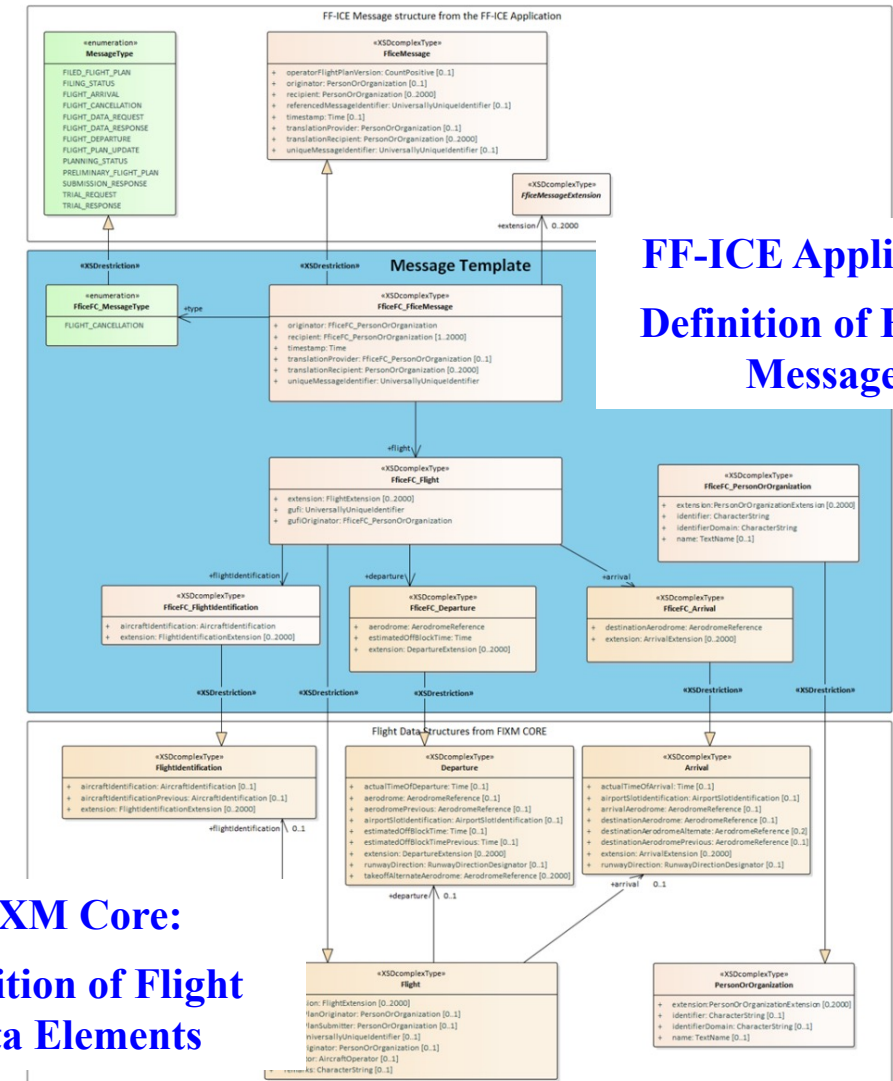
FF-ICE Message structure from the FF-ICE Application

«enumeration»
MessageType

FILED_FLIGHT_PLAN
FILING_STATUS
FLIGHT_ARRIVAL
FLIGHT_CANCELLATION
FLIGHT_DATA_REQUEST
FLIGHT_DATA_RESPONSE
FLIGHT_DEPARTURE
FLIGHT_PLAN_UPDATE
PLANNING_STATUS
PRELIMINARY_FLIGHT_PLAN
SUBMISSION_RESPONSE
TRIAL_REQUEST
TRIAL_RESPONSE

«XSDcomplexType»
FficeMessage

+ operatorFlightPlanVersion: CountPositive [0..1]
+ originator: PersonOrOrganization [0..1]
+ recipient: PersonOrOrganization [0..2000]
+ referencedMessageIdentifier: UniversallyUniqueIdentifier [0..1]
+ timestamp: Time [0..1]
+ translationProvider: PersonOrOrganization [0..1]
+ translationRecipient: PersonOrOrganization [0..2000]
+ uniqueMessageIdentifier: UniversallyUniqueIdentifier [0..1]

«XSDcomplexType»
FficeMessageExtension

+extension 0..2000

FF-ICE Appli

Definition of F
Message

«XSDrestriction»
«XSDrestriction»
Message Template

«enumeration»
FficeFC_MessageType

FLIGHT_CANCELLATION

+type

«XSDcomplexType»
FficeFC_FficeMessage

+ originator: FficeFC_PersonOrOrganization
+ recipient: FficeFC_PersonOrOrganization [1..2000]
+ timestamp: Time
+ translationProvider: FficeFC_PersonOrOrganization [0..1]
+ translationRecipient: PersonOrOrganization [0..2000]
+ uniqueMessageIdentifier: UniversallyUniqueIdentifier

+flight

«XSDcomplexType»
FficeFC_Flight

+ extension: FlightExtension [0..2000]
+ gufi: UniversallyUniqueIdentifier
+ gufiOriginator: FficeFC_PersonOrOrganization

«XSDcomplexType»
FficeFC_PersonOrOrganization

+ extension: PersonOrOrganizationExtension [0..2000]
+ identifier: CharacterString
+ identifierDomain: CharacterString
+ name: TextName [0..1]

+flightIdentification
+departure
+arrival

«XSDcomplexType»
FficeFC_FlightIdentification

+ aircraftIdentification: AircraftIdentification
+ extension: FlightIdentificationExtension [0..2000]

«XSDcomplexType»
FficeFC_Departure

+ aerodrome: AerodromeReference
+ estimatedOffBlockTime: Time
+ extension: DepartureExtension [0..2000]

«XSDcomplexType»
FficeFC_Arrival

+ destinationAerodrome: AerodromeReference
+ extension: ArrivalExtension [0..2000]

«XSDrestriction»
«XSDrestriction»
«XSDrestriction»
«XSDrestriction»
«XSDrestriction»

Flight Data Structures from FIXM CORE

«XSDcomplexType»
FlightIdentification

+ aircraftIdentification: AircraftIdentification [0..1]
+ aircraftIdentificationPrevious: AircraftIdentification [0..1]
+ extension: FlightIdentificationExtension [0..2000]

+flightIdentification 0..1

«XSDcomplexType»
Departure

+ actualTimeOfDeparture: Time [0..1]
+ aerodrome: AerodromeReference [0..1]
+ aerodromePrevious: AerodromeReference [0..1]
+ airportSlotIdentification: AirportSlotIdentification [0..1]
+ estimatedOffBlockTime: Time [0..1]
+ estimatedOffBlockTimePrevious: Time [0..1]
+ extension: DepartureExtension [0..2000]
+ runwayDirection: RunwayDirectionDesignator [0..1]
+ takeoffAlternateAerodrome: AerodromeReference [0..2000]

«XSDcomplexType»
Arrival

+ actualTimeOfArrival: Time [0..1]
+ airportSlotIdentification: AirportSlotIdentification [0..1]
+ arrivalAerodrome: AerodromeReference [0..1]
+ destinationAerodrome: AerodromeReference [0..1]
+ destinationAerodromeAlternate: AerodromeReference [0..2]
+ destinationAerodromePrevious: AerodromeReference [0..1]
+ extension: ArrivalExtension [0..2000]
+ runwayDirection: RunwayDirectionDesignator [0..1]

+departure 0..1
+arrival 0..1

XM Core:

ition of Flight
a Elements

«XSDcomplexType»
Flight

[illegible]sion: FlightExtension [0..2000]
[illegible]PlanOriginator: PersonOrOrganization [0..1]
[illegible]PlanSubmitter: PersonOrOrganization [0..1]
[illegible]niversallyUniqueIdentifier [0..1]
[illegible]iginator: PersonOrOrganization [0..1]
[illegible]tor: AircraftOperator [0..1]
+ remarks: CharacterString [0..1]

«XSDcomplexType»
PersonOrOrganization

+ extension: PersonOrOrganizationExtension [0..2000]
+ identifier: CharacterString [0..1]
+ identifierDomain: CharacterString [0..1]
+ name: TextName [0..1]